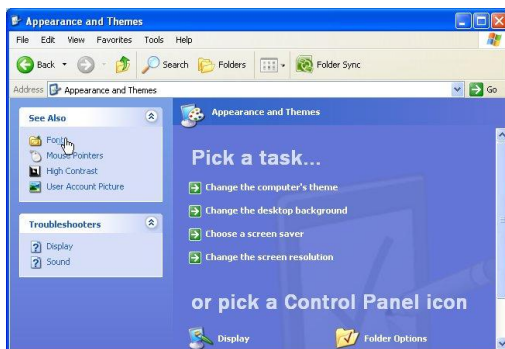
Appearance and Themes

File Edit View Favorites Tools Help

Back Search Folders Folder Sync

Address Appearance and Themes Go

See Also

Fonts
Mouse Pointers
High Contrast
User Account Picture

Troubleshooters

Display
Sound

Appearance and Themes

Pick a task...

Change the computer's theme
Change the desktop background
Choose a screen saver
Change the screen resolution

or pick a Control Panel icon

Display
Folder Options